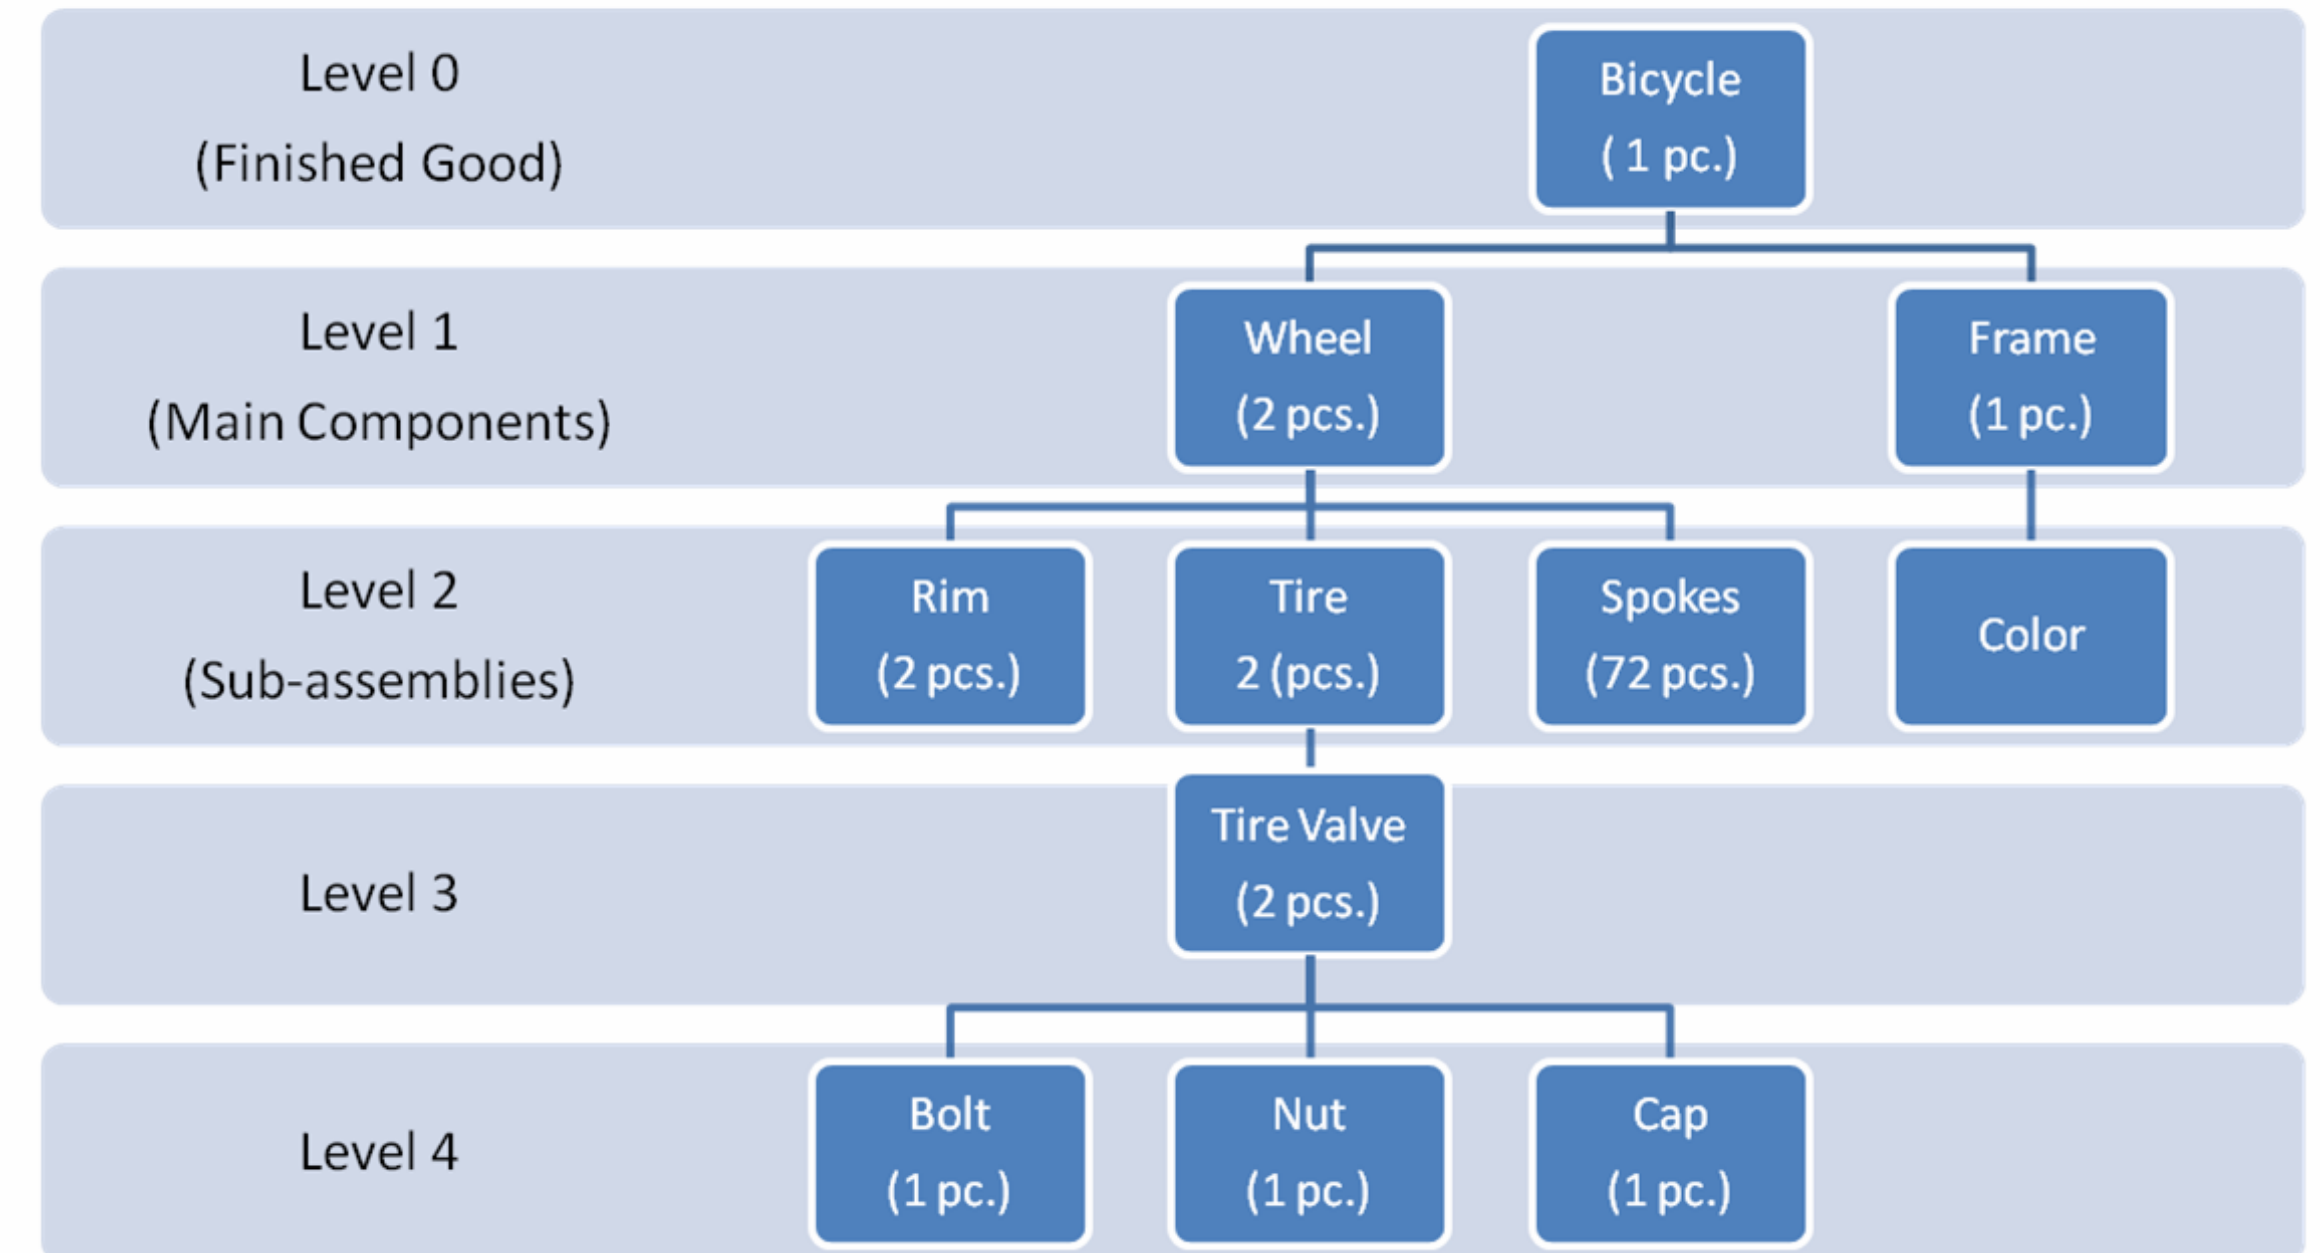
Level 0
(Finished Good)

Bicycle
( 1 pc.)

Level 1
(Main Components)

Wheel
(2 pcs.)

Frame
(1 pc.)

Level 2
(Sub-assemblies)

Rim
(2 pcs.)

Tire
2 (pcs.)

Spokes
(72 pcs.)

Color

Level 3

Tire Valve
(2 pcs.)

Level 4

Bolt
(1 pc.)

Nut
(1 pc.)

Cap
(1 pc.)